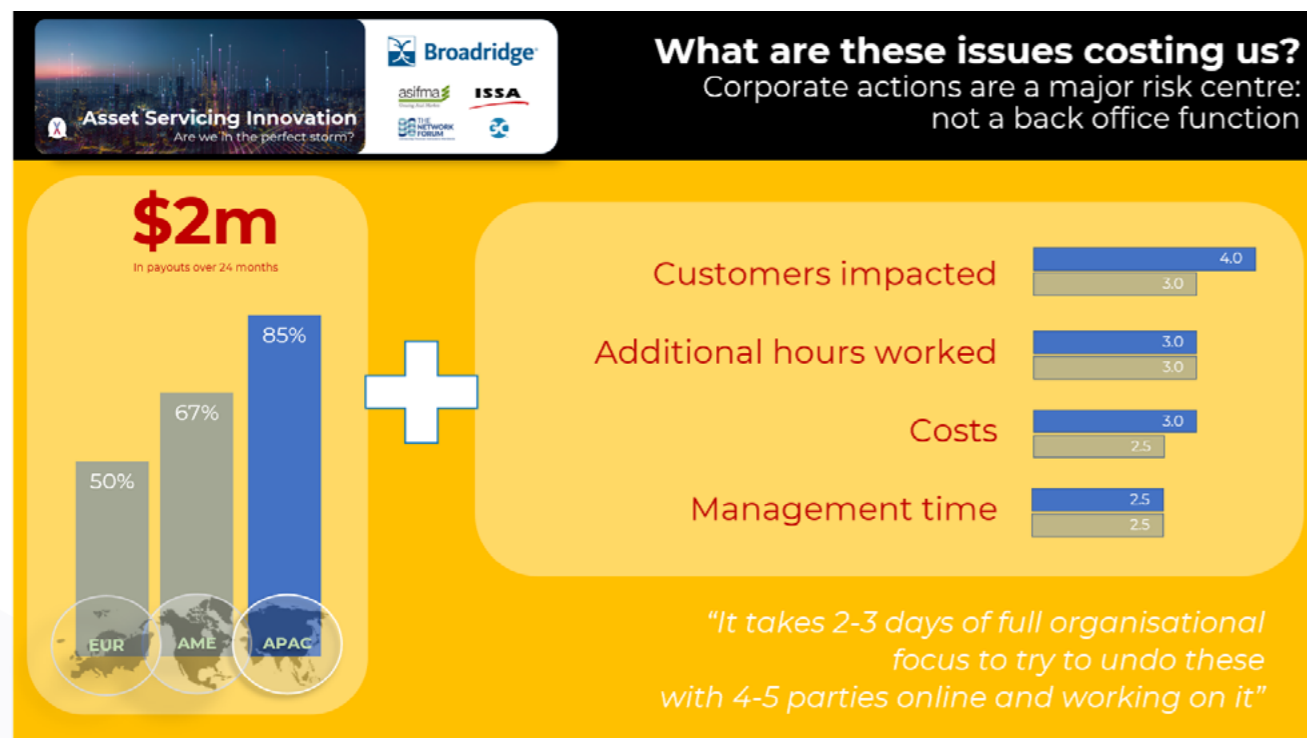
Asset Servicing Innovation
Are we in the perfect storm?

Broadridge
asifma
ISSA
THE NETWORK FORUM

What are these issues costing us?
Corporate actions are a major risk centre: not a back office function

$2m
In payouts over 24 months

50%
67%
85%
EUR
AME
APAC

Customers impacted
4.0
3.0
Additional hours worked
3.0
3.0
Costs
3.0
2.5
Management time
2.5
2.5

"It takes 2-3 days of full organisational focus to try to undo these with 4-5 parties online and working on it"